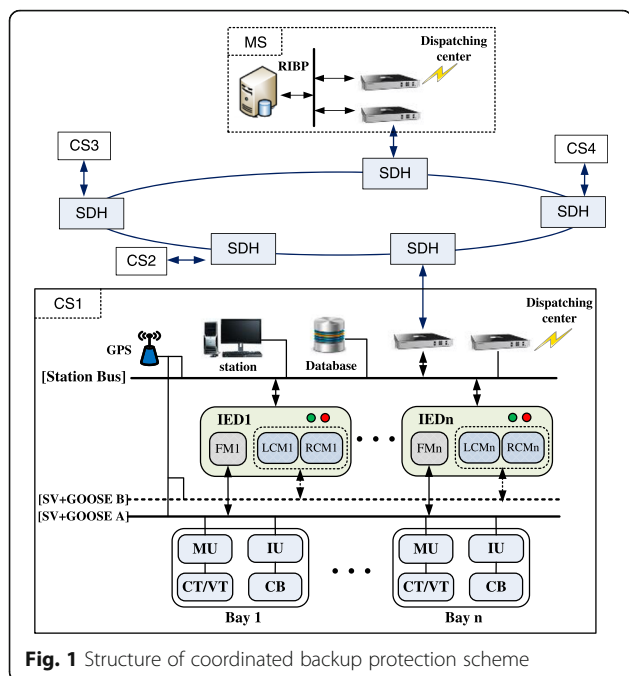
MS

RIBP

Dispatching center

CS3

CS4

SDH

SDH

SDH

SDH

SDH

CS2

CS1

Dispatching center

GPS

station

Database

[Station Bus]

IED1

FM1

LCM1

RCM1

IEDn

FMn

LCMn

RCMn

[SV+GOOSE B]

[SV+GOOSE A]

MU

IU

CT/VT

CB

Bay 1

MU

IU

CT/VT

CB

Bay n

**Fig. 1** Structure of coordinated backup protection scheme